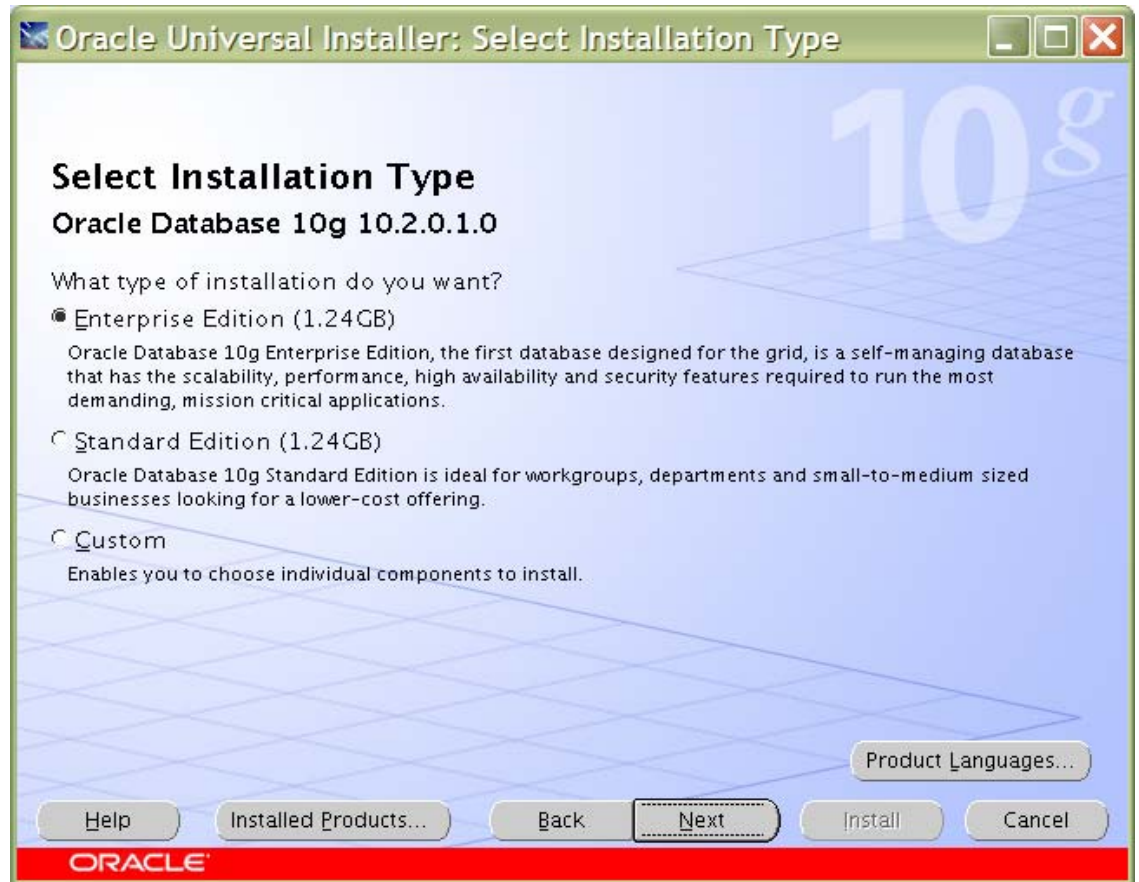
Oracle Universal Installer: Select Installation Type

10g

Select Installation Type

Oracle Database 10g 10.2.0.1.0

What type of installation do you want?

Enterprise Edition (1.24GB)

Oracle Database 10g Enterprise Edition, the first database designed for the grid, is a self-managing database that has the scalability, performance, high availability and security features required to run the most demanding, mission critical applications.

Standard Edition (1.24GB)

Oracle Database 10g Standard Edition is ideal for workgroups, departments and small-to-medium sized businesses looking for a lower-cost offering.

Custom

Enables you to choose individual components to install.

Product Languages...

Help

Installed Products...

Back

Next

Install

Cancel

ORACLE